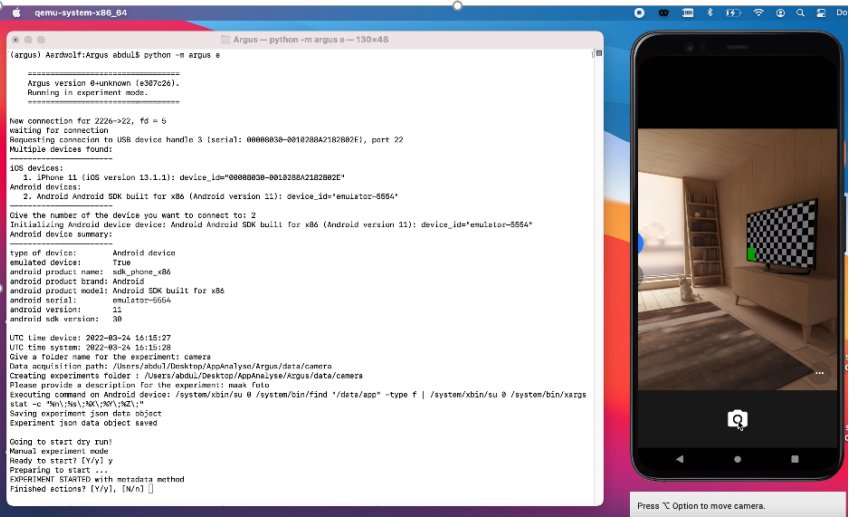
qemu-system-x86_64

Argus — python -m argus e — 130×48

(argus) Aerdwolf:Argus abdul$ python -m argus e

=================================
Argus version 0+unknown (e307c26).
Running in experiment mode.
=================================

New connection for 2226->22, fd = 5
Waiting for connection
Requesting connection to USB device handle 3 (serial: 00008030-0010288A2182802E), port 22
Multiple devices found:
----------------------
iOS devices:
1. iPhone 11 (iOS version 13.1.1): device_id="00008030-0010288A2182802E"
Android devices:
2. Android Android SDK built for x86 (Android version 11): device_id="emulator-5554"
----------------------
Give the number of the device you want to connect to: 2
Initializing Android device device: Android Android SDK built for x86 (Android version 11): device_id="emulator-5554"
Android device summary:
----------------------
type of device: Android device
emulated device: True
android product name: sdk_phone_x86
android product brand: Android
android product model: Android SDK built for x86
android serial: emulator-5554
android version: 11
android sdk version: 30

UTC time device: 2022-03-24 16:15:27
UTC time system: 2022-03-24 16:15:28
Give a folder name for the experiment: camera
Data acquisition path: /Users/abdul/Desktop/AppAnalyse/Argus/data/camera
Creating experiments folder : /Users/abdul/Desktop/AppAnalyse/Argus/data/camera
Please provide a description for the experiment: maak foto
Executing command on Android device: /system/xbin/su 0 /system/bin/find "/data/app" -type f | /system/xbin/su 0 /system/bin/xargs stat -c "%n\;%s\;%X\;%Y\;%Z\;"
Saving experiment json data object
Experiment json data object saved

Going to start dry run!
Manual experiment mode
Ready to start? [Y/y] y
Preparing to start ...
EXPERIMENT STARTED with metadata method
Finished actions? [Y/y], [N/n]

Press ⌥ Option to move camera.